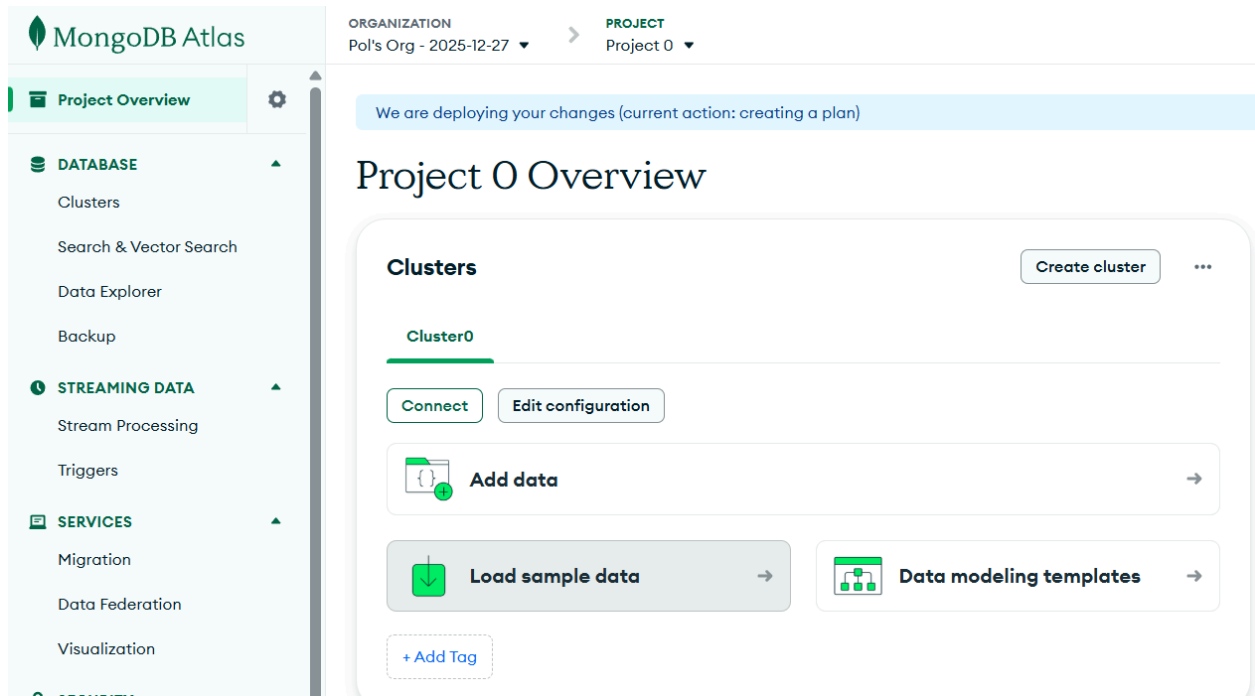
MongoDB Atlas

ORGANIZATION
Pol's Org - 2025-12-27

PROJECT
Project 0

Project Overview

DATABASE
Clusters
Search & Vector Search
Data Explorer
Backup

STREAMING DATA
Stream Processing
Triggers

SERVICES
Migration
Data Federation
Visualization

We are deploying your changes (current action: creating a plan)

Project 0 Overview

Clusters
Create cluster
...

Cluster0

Connect
Edit configuration

{ }
Add data

Load sample data

Data modeling templates

+ Add Tag